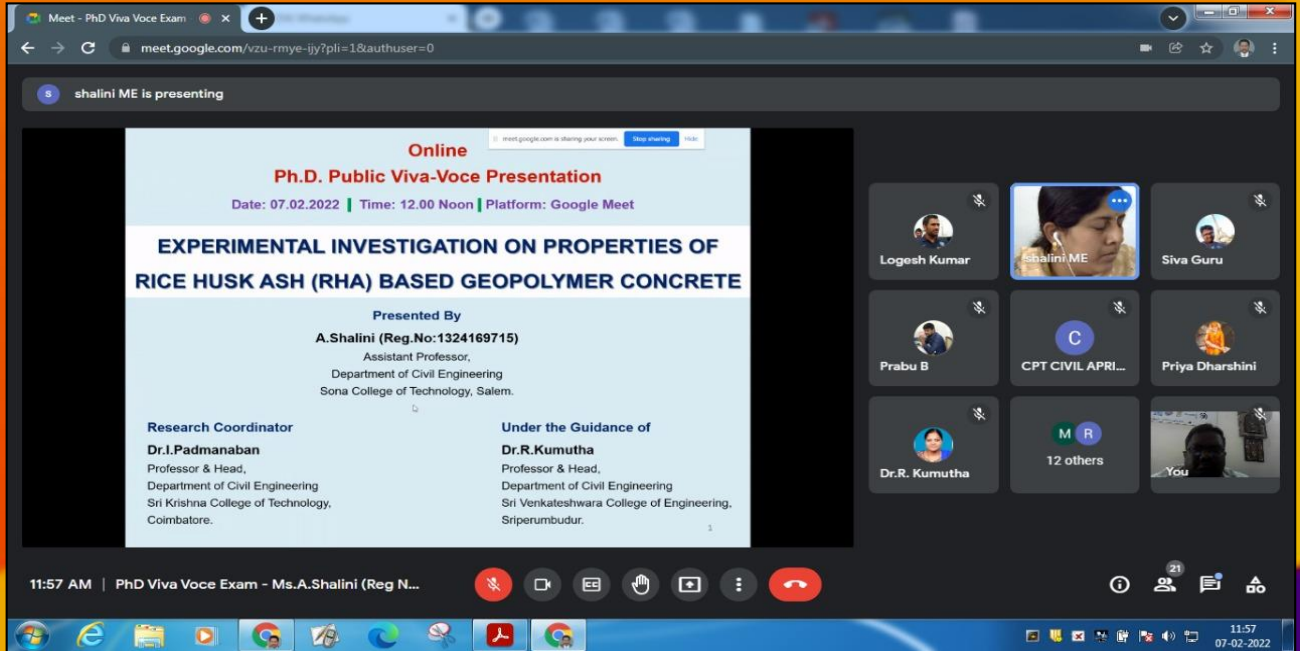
Meet - PhD Viva Voce Exam

meet.google.com/vzu-rmye-ijy?pli=1&authuser=0

shalini ME is presenting

meet.google.com is sharing your screen. Stop sharing Hide

Online
Ph.D. Public Viva-Voce Presentation
Date: 07.02.2022 | Time: 12.00 Noon | Platform: Google Meet

EXPERIMENTAL INVESTIGATION ON PROPERTIES OF RICE HUSK ASH (RHA) BASED GEOPOLYMER CONCRETE

Presented By
A.Shalini (Reg.No:1324169715)
Assistant Professor,
Department of Civil Engineering
Sona College of Technology, Salem.

Research Coordinator
Dr.I.Padmanaban
Professor & Head,
Department of Civil Engineering
Sri Krishna College of Technology,
Coimbatore.

Under the Guidance of
Dr.R.Kumutha
Professor & Head,
Department of Civil Engineering
Sri Venkateshwara College of Engineering,
Sriperumbudur.

1

Logesh Kumar
shalini.ME
Siva Guru
Prabu B
C
CPT CIVIL APRI...
Priya Dharshini
Dr.R. Kumutha
M R
12 others
You

11:57 AM | PhD Viva Voce Exam - Ms.A.Shalini (Reg N...

21

11:57
07-02-2022